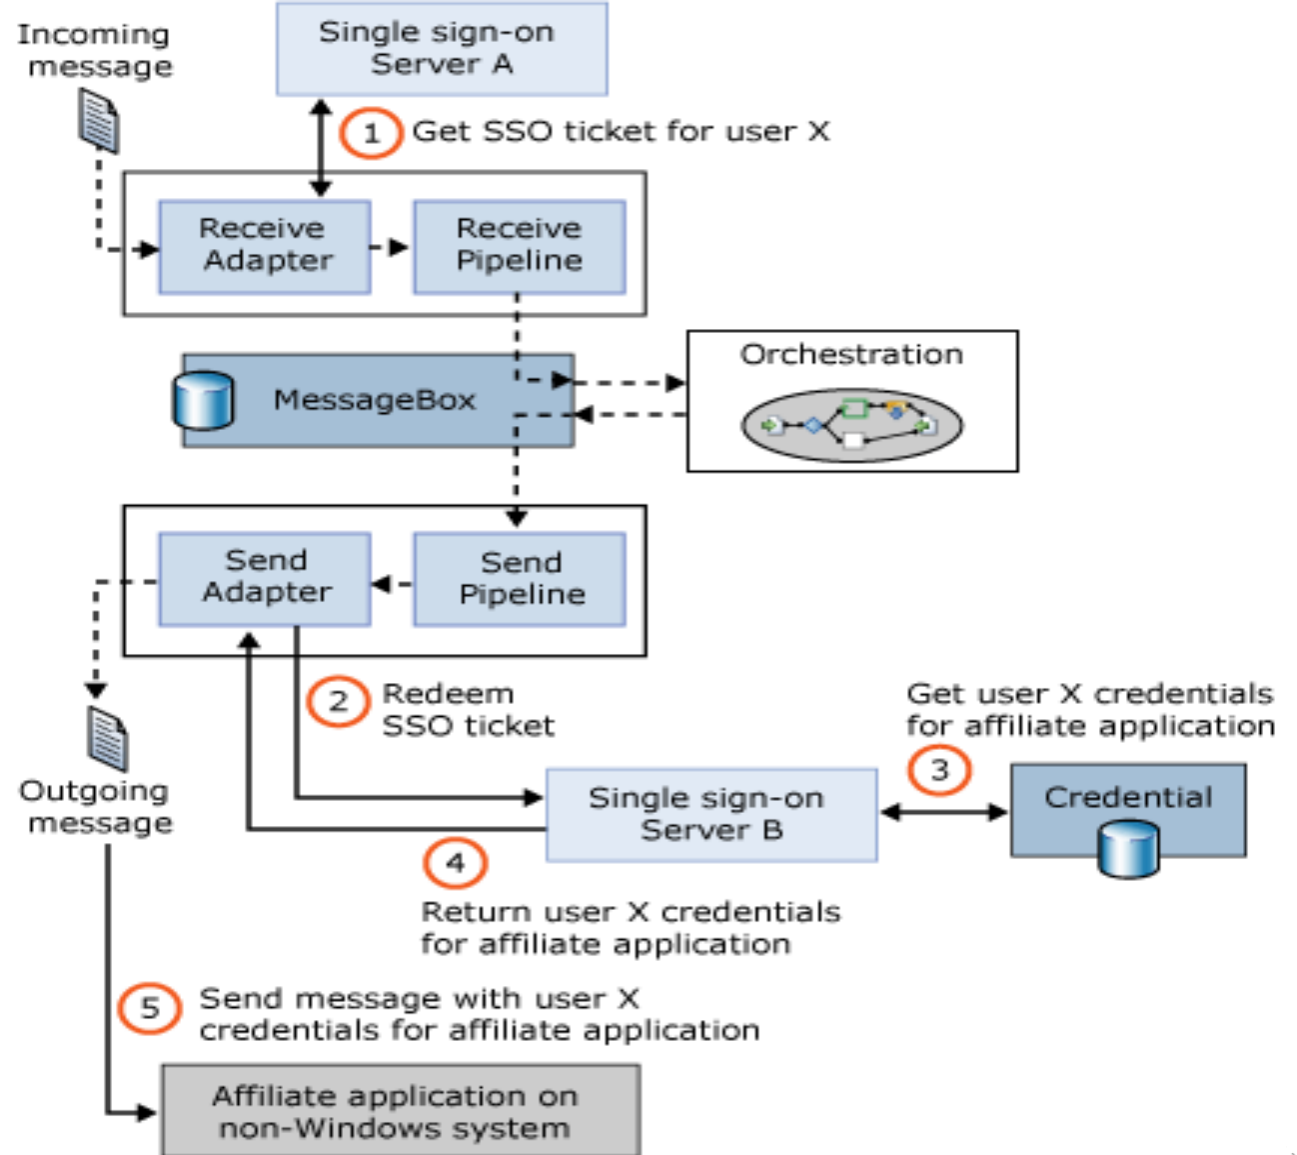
Incoming message

Single sign-on Server A

1 Get SSO ticket for user X

Receive Adapter

Receive Pipeline

MessageBox

Orchestration

Send Adapter

Send Pipeline

2 Redeem SSO ticket

Get user X credentials for affiliate application

3

Outgoing message

Single sign-on Server B

Credential

4

Return user X credentials for affiliate application

5 Send message with user X credentials for affiliate application

Affiliate application on non-Windows system